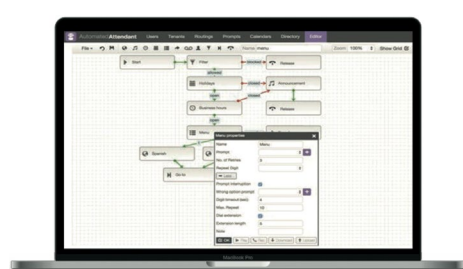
AutomaticAttendant Users Tenants Routings Prompts Calendars Directory Editor

File Name: menu Zoom 100% Show Grid

Start

Filter

Release

Holdout

Announcement

Business hours

Release

Menu

Spanish

Go to

Menu properties

Name Menu

Prompt

No. of Retries 3

Repeat Digit

Prompt interruption

Wrong option prompt

Digit timeout (sec) 5

Max. Repeat 10

Dial extension

Extension length 4

Note

MacBook Pro